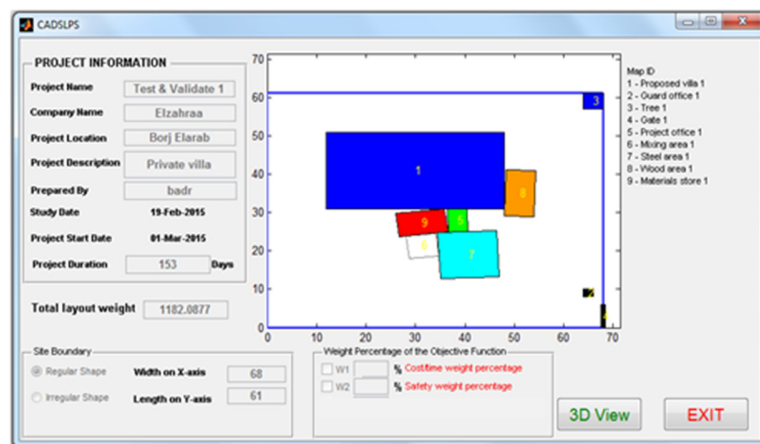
CADSLPS

PROJECT INFORMATION

Project Name | Test & Validate 1
Company Name | Elzahraa
Project Location | Borj Elarab
Project Description | Private villa
Prepared By | badr
Study Date | 19-Feb-2015
Project Start Date | 01-Mar-2015
Project Duration | 153 | Days

Total layout weight | 1182.0877

70
60
50
40
30
20
10
0
0 10 20 30 40 50 60 70

1
2
3
4
5
6
7
8
9

Map ID
1 - Proposed villa 1
2 - Guard office 1
3 - Tree 1
4 - Gate 1
5 - Project office 1
6 - Mixing area 1
7 - Steel area 1
8 - Wood area 1
9 - Materials store 1

Site Boundary
Regular Shape | Width on X-axis | 68
Irregular Shape | Length on Y-axis | 61

Weight Percentage of the Objective Function
W1 | % Cost/time weight percentage
W2 | % Safety weight percentage

3D View
EXIT